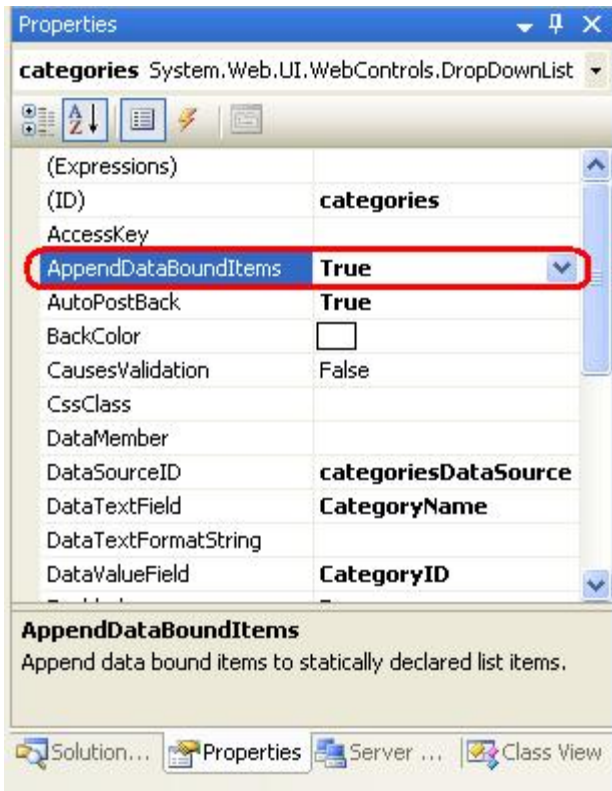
Properties

categories System.Web.UI.WebControls.DropDownList

| | |
|---|---|
| (Expressions) | |
| (ID) | categories |
| AccessKey | |
| AppendDataBoundItems | True |
| AutoPostBack | True |
| BackColor | |
| CausesValidation | False |
| CssClass | |
| DataMember | |
| DataSourceID | categoriesDataSource |
| DataTextField | CategoryName |
| DataTextFormatString | |
| DataValueField | CategoryID |

AppendDataBoundItems
Append data bound items to statically declared list items.

Solution... Properties Server ... Class View